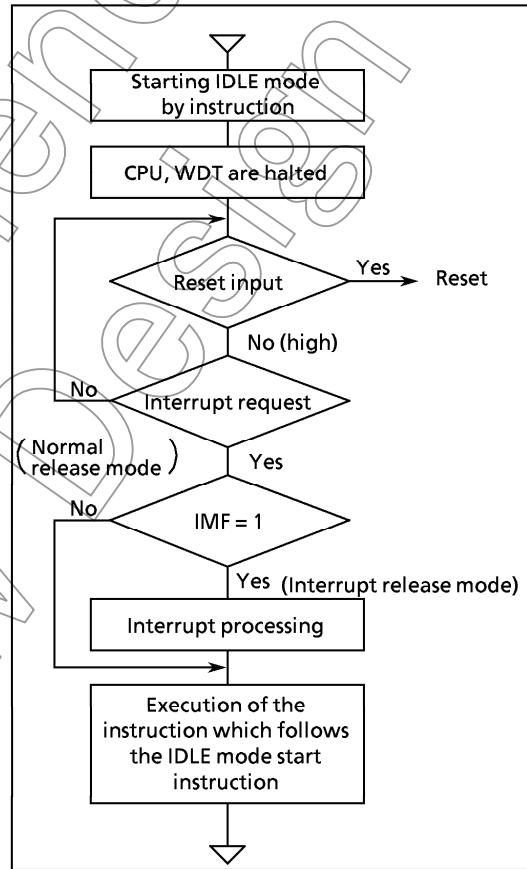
Starting IDLE mode by instruction

CPU, WDT are halted

Reset input

Yes

Reset

No (high)

No

Interrupt request

(Normal release mode)

Yes

No

IMF = 1

Yes (Interrupt release mode)

Interrupt processing

Execution of the instruction which follows the IDLE mode start instruction